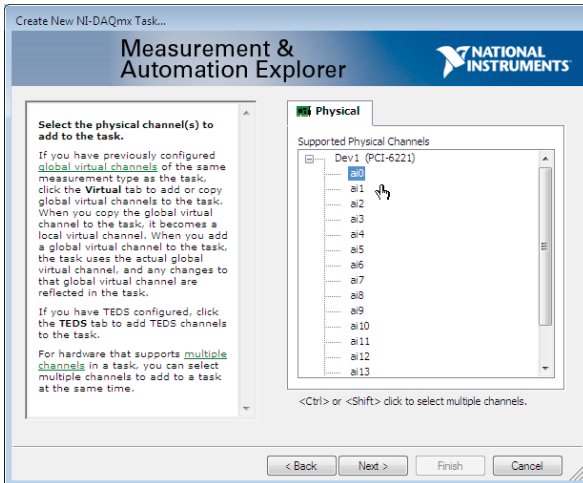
Create New NI-DAQmx Task...

Measurement & Automation Explorer

NATIONAL INSTRUMENTS

Select the physical channel(s) to add to the task.

If you have previously configured global virtual channels of the same measurement type as the task, click the Virtual tab to add or copy global virtual channels to the task. When you copy the global virtual channel to the task, it becomes a local virtual channel. When you add a global virtual channel to the task, the task uses the actual global virtual channel, and any changes to that global virtual channel are reflected in the task.

If you have TEDS configured, click the TEDS tab to add TEDS channels to the task.

For hardware that supports multiple channels in a task, you can select multiple channels to add to a task at the same time.

Physical

Supported Physical Channels

Dev1 (PCI-6221)
ai0
ai1
ai2
ai3
ai4
ai5
ai6
ai7
ai8
ai9
ai10
ai11
ai12
ai13

<Ctrl> or <Shift> click to select multiple channels.

< Back
Next >
Finish
Cancel